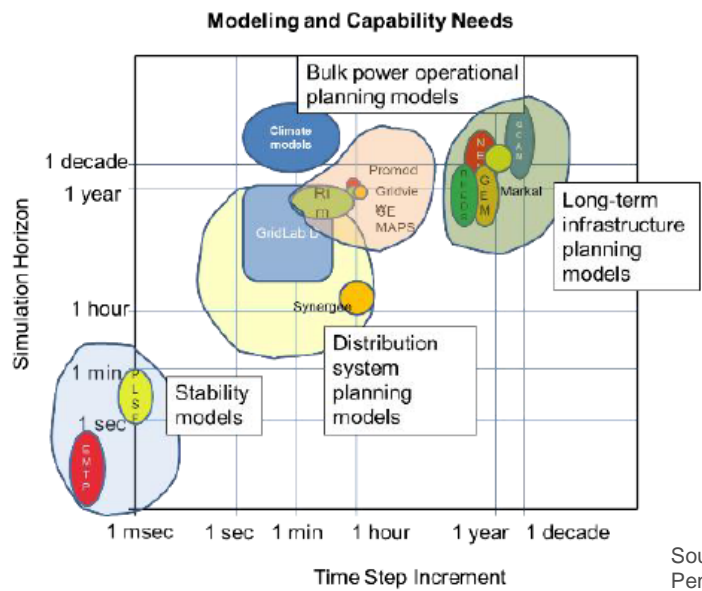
Modeling and Capability Needs

Bulk power operational planning models

Climate models

1 decade

1 year

Promod

Gridview

GE MAPS

Ri m

GridLab D

NE

G E M

R E E D S

G C A M

Markal

Long-term infrastructure planning models

Simulation Horizon

1 hour

Synergee

Distribution system planning models

1 min

P L S S

Stability models

1 sec

E M T P

1 msec

1 sec

1 min

1 hour

1 year

1 decade

Time Step Increment

Sou

Per